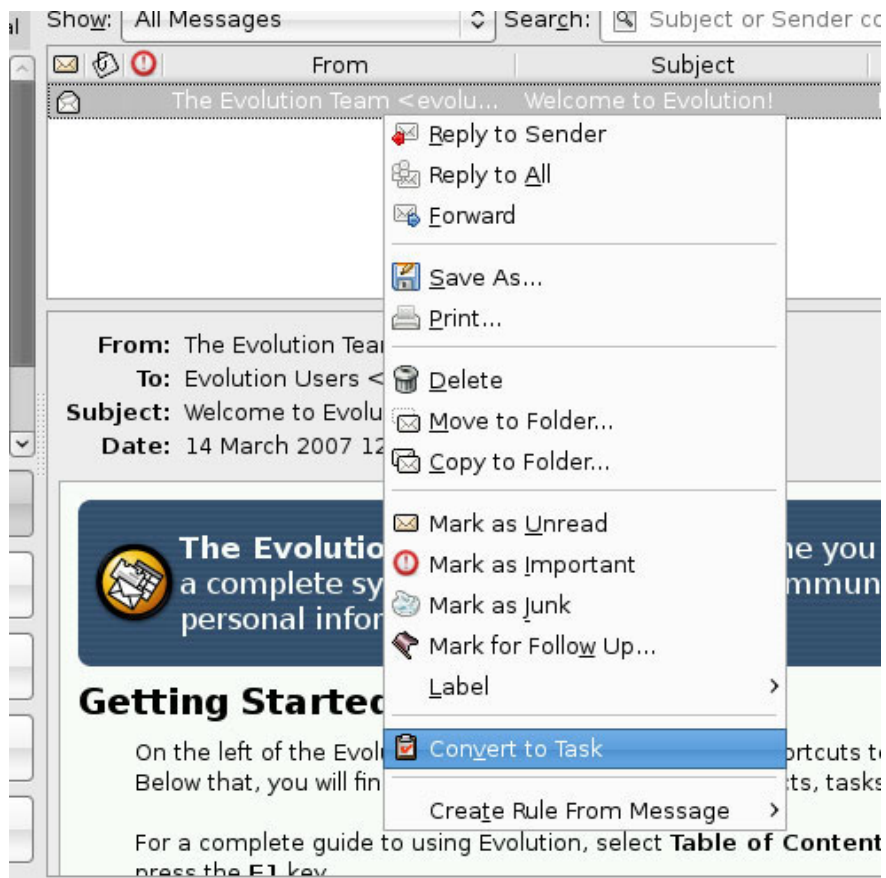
al Show: All Messages Search: Subject or Sender co

From | Subject
The Evolution Team <evolu... Welcome to Evolution!

Reply to Sender
Reply to All
Forward
Save As...
Print...
Delete
Move to Folder...
Copy to Folder...
Mark as Unread
Mark as Important
Mark as Junk
Mark for Follow Up...
Label
Convert to Task
Create Rule From Message

From: The Evolution Tea
To: Evolution Users <
Subject: Welcome to Evolu
Date: 14 March 2007 12

The Evolutio ne you
a complete sy mmun
personal infor

Getting Startec

On the left of the Evol ortcuts t
Below that, you will fin cts, tasks

For a complete guide to using Evolution, select Table of Content
press the F1 key